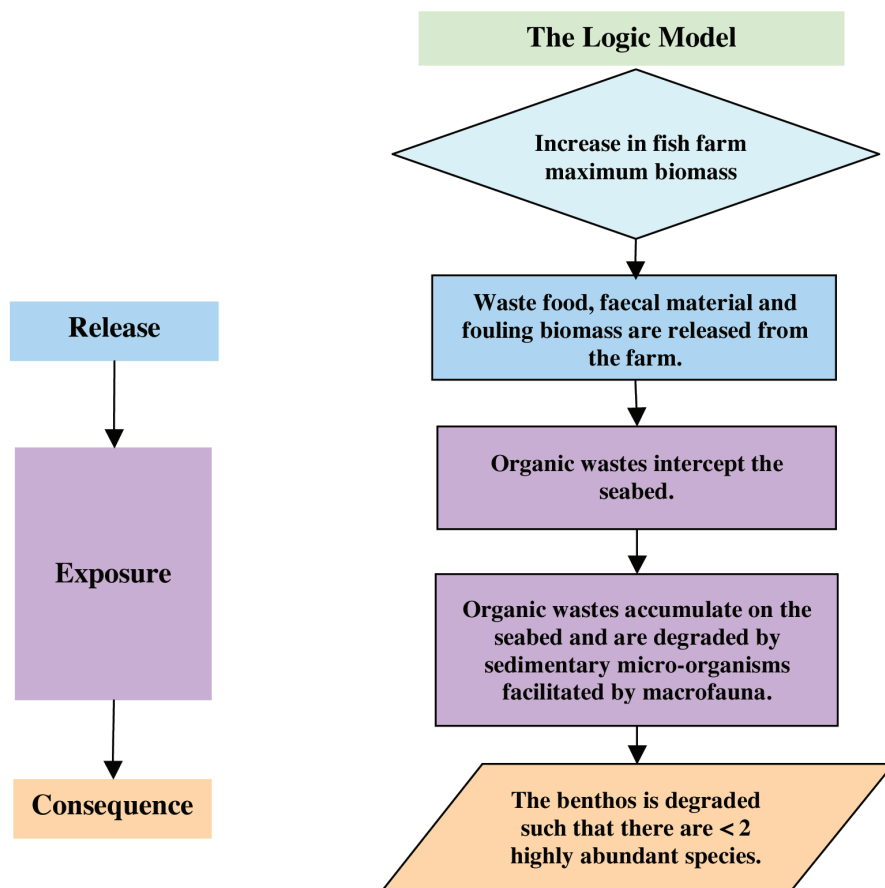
The Logic Model

Increase in fish farm maximum biomass

Release

Waste food, faecal material and fouling biomass are released from the farm.

Organic wastes intercept the seabed.

Exposure

Organic wastes accumulate on the seabed and are degraded by sedimentary micro-organisms facilitated by macrofauna.

Consequence

The benthos is degraded such that there are < 2 highly abundant species.